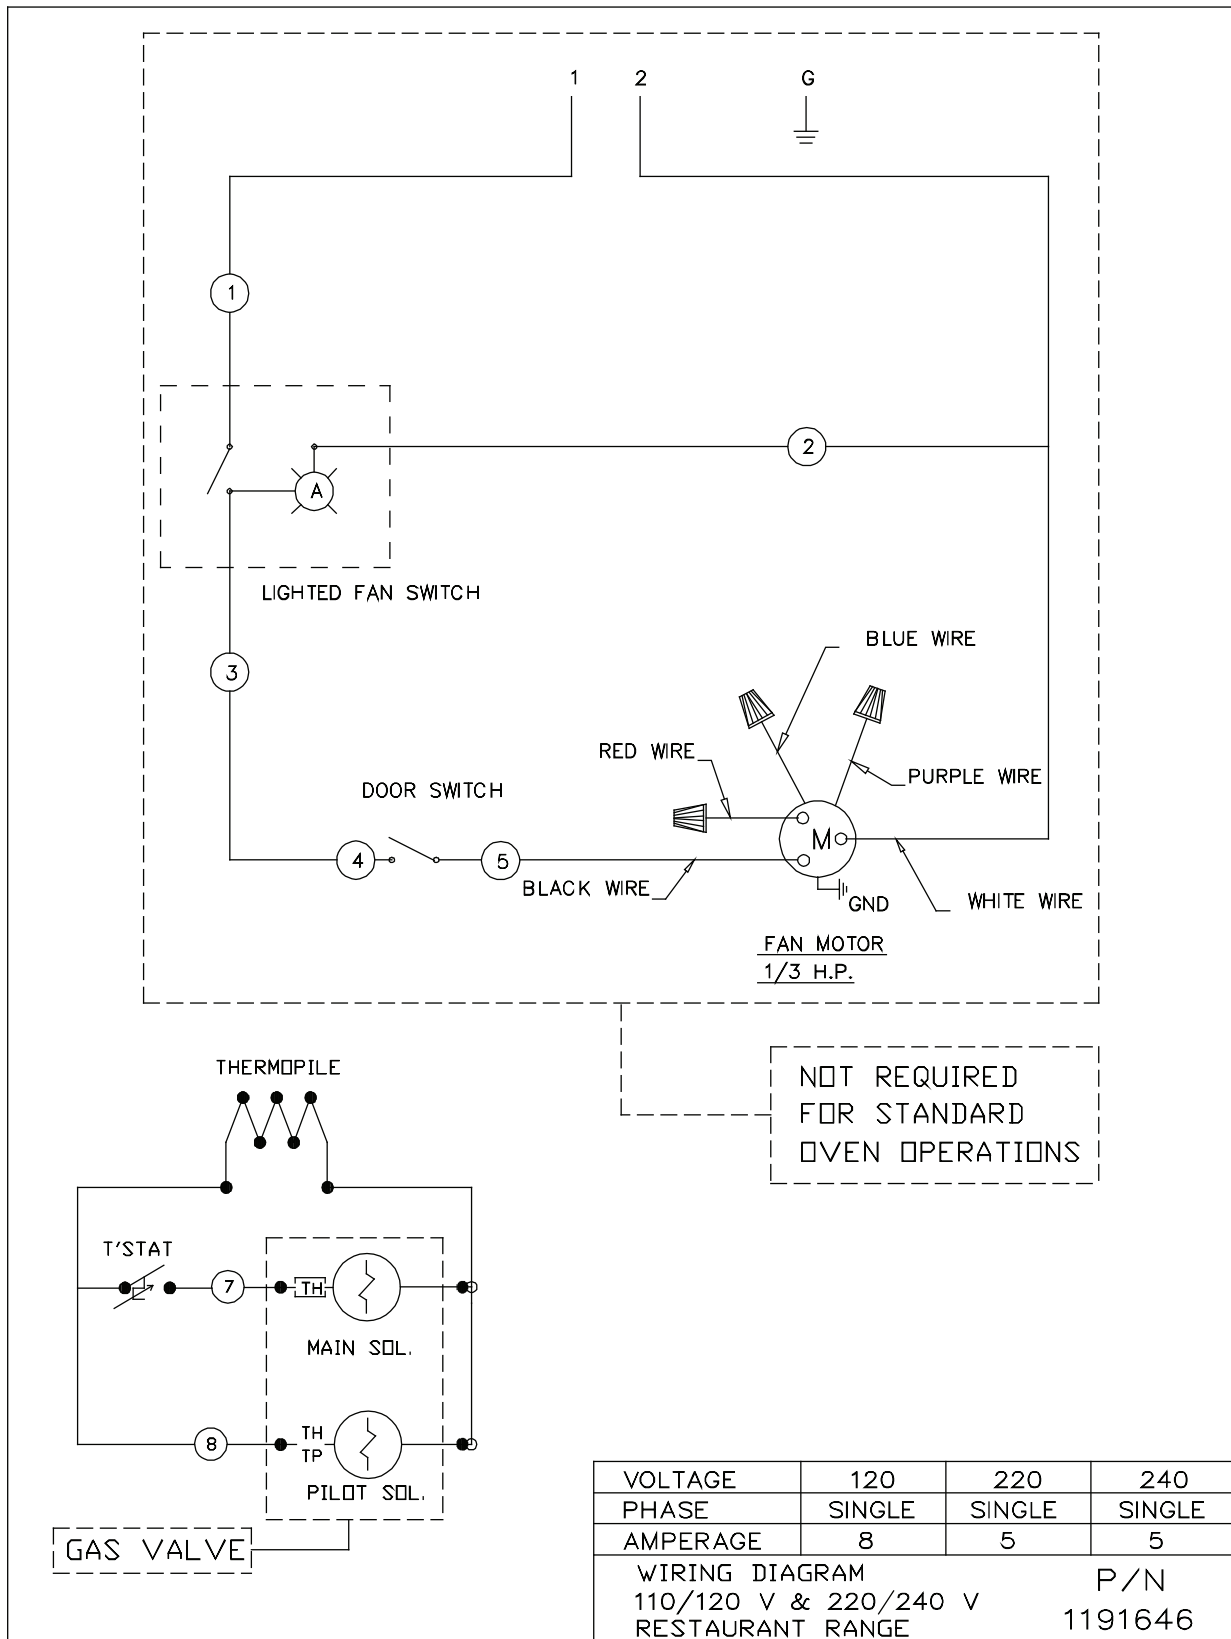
1 2 G

1

A

2

LIGHTED FAN SWITCH

3

BLUE WIRE

RED WIRE

PURPLE WIRE

DOOR SWITCH

4 5

M

BLACK WIRE

GND

WHITE WIRE

FAN MOTOR
1/3 H.P.

THERMOPILE

NOT REQUIRED
FOR STANDARD
OVEN OPERATIONS

T'STAT

7

TH

MAIN SOL.

8

TH
TP

PILOT SOL.

GAS VALVE

| VOLTAGE | 120 | 220 | 240 |
|---|---|---|---|
| PHASE | SINGLE | SINGLE | SINGLE |
| AMPERAGE | 8 | 5 | 5 |

WIRING DIAGRAM
110/120 V & 220/240 V
RESTAURANT RANGE

P/N
1191646